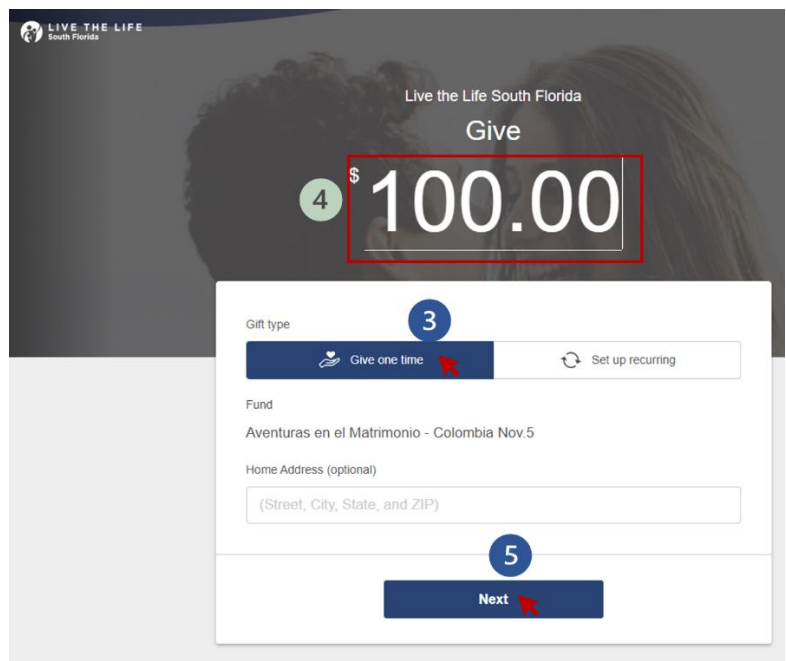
LIVE THE LIFE
South Florida

Live the Life South Florida

Give

4

$ 100.00

Gift type

3

Give one time

Set up recurring

Fund

Aventuras en el Matrimonio - Colombia Nov.5

Home Address (optional)

(Street, City, State, and ZIP)

5

Next